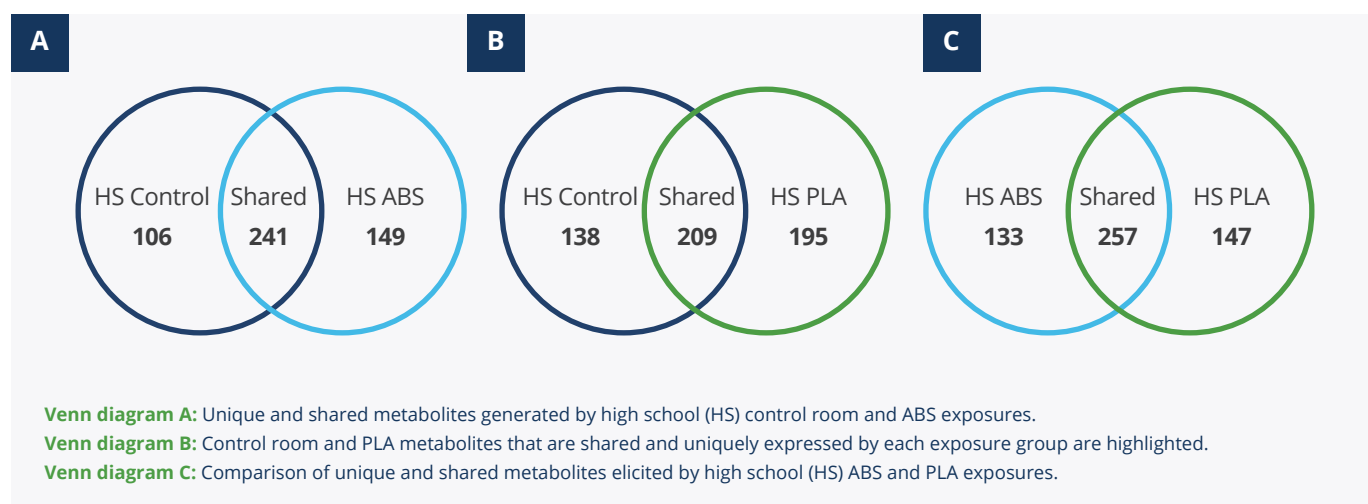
A

HS Control
106

Shared
241

HS ABS
149

B

HS Control
138

Shared
209

HS PLA
195

C

HS ABS
133

Shared
257

HS PLA
147

Venn diagram A: Unique and shared metabolites generated by high school (HS) control room and ABS exposures.
Venn diagram B: Control room and PLA metabolites that are shared and uniquely expressed by each exposure group are highlighted.
Venn diagram C: Comparison of unique and shared metabolites elicited by high school (HS) ABS and PLA exposures.